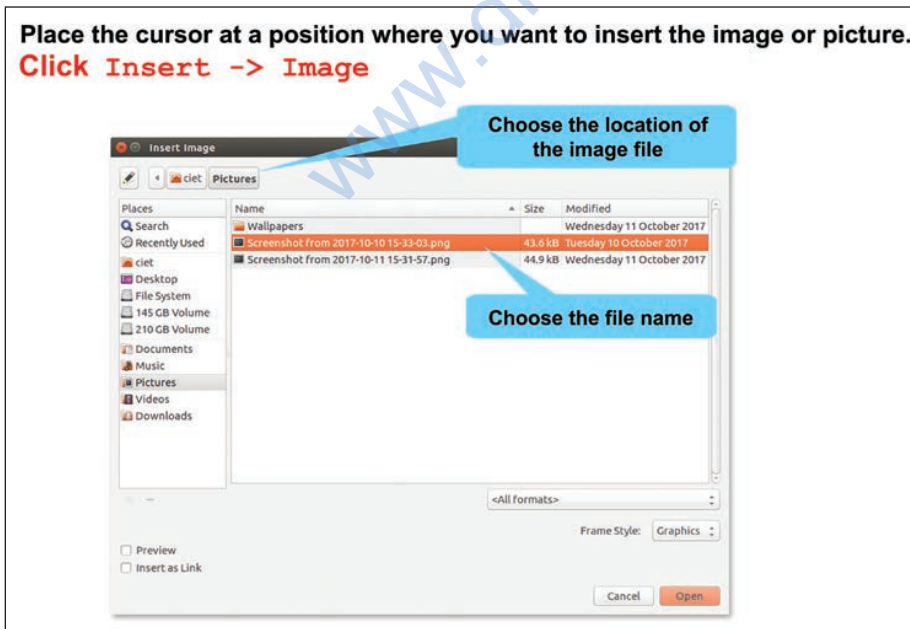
Place the cursor at a position where you want to insert the image or picture.
Click Insert -> Image

Insert Image

ciet Pictures

Choose the location of the image file

| Places | Name | Size | Modified |
|---|---|---|---|
| Search | Wallpapers | | Wednesday 11 October 2017 |
| Recently Used | Screenshot from 2017-10-10 15-33-03.png | 43.6 kB | Tuesday 10 October 2017 |
| ciet | Screenshot from 2017-10-11 15-31-57.png | 44.9 kB | Wednesday 11 October 2017 |

Desktop
File System
145 GB Volume
210 GB Volume
Documents
Music
Pictures
Videos
Downloads

Choose the file name

<All formats>

Frame Style: Graphics

Preview
Insert as Link

Cancel Open